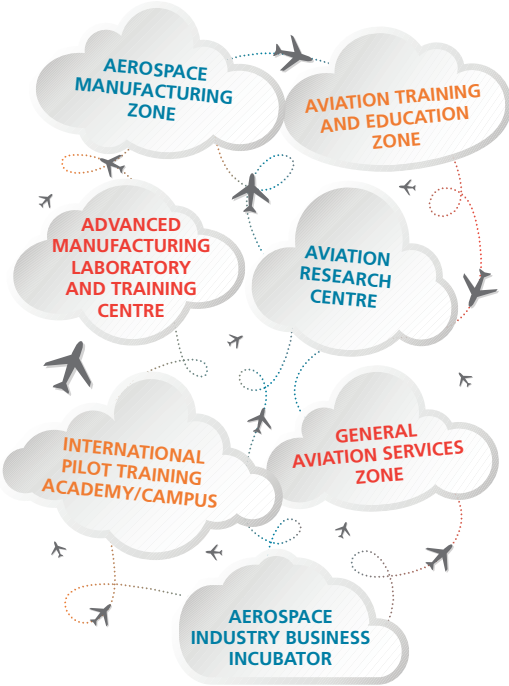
AEROSPACE MANUFACTURING ZONE

AVIATION TRAINING AND EDUCATION ZONE

ADVANCED MANUFACTURING LABORATORY AND TRAINING CENTRE

AVIATION RESEARCH CENTRE

INTERNATIONAL PILOT TRAINING ACADEMY/CAMPUS

GENERAL AVIATION SERVICES ZONE

AEROSPACE INDUSTRY BUSINESS INCUBATOR